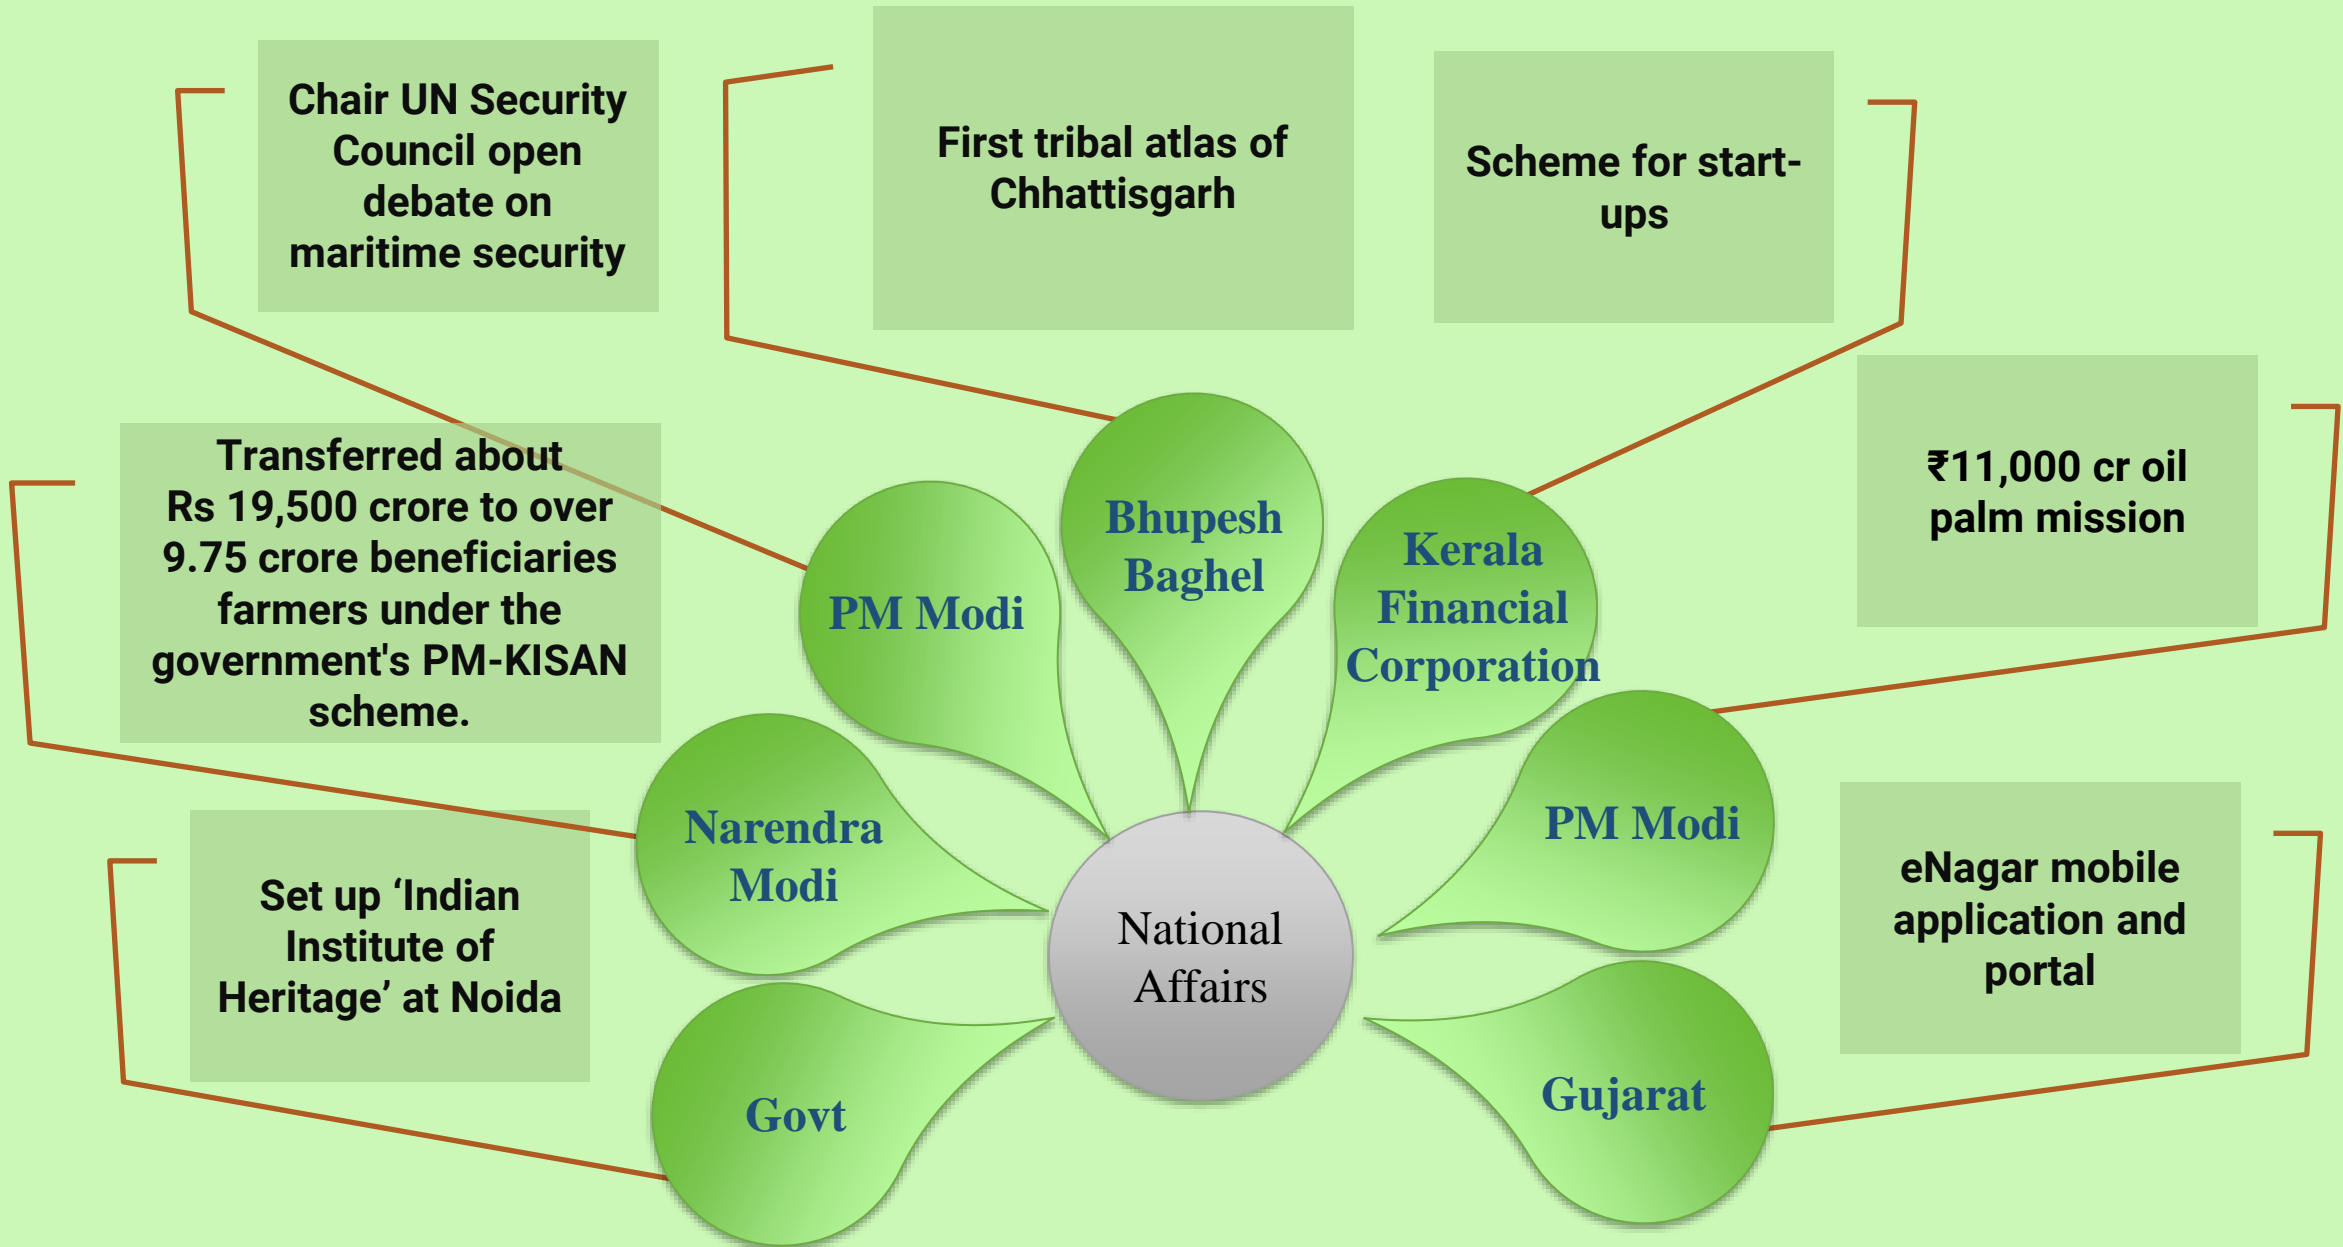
Chair UN Security Council open debate on maritime security

First tribal atlas of Chhattisgarh

Scheme for start-ups

₹11,000 cr oil palm mission

Transferred about Rs 19,500 crore to over 9.75 crore beneficiaries farmers under the government's PM-KISAN scheme.

PM Modi

Bhupesh Baghel

Kerala Financial Corporation

PM Modi

Narendra Modi

National Affairs

eNagar mobile application and portal

Set up ‘Indian Institute of Heritage’ at Noida

Govt

Gujarat